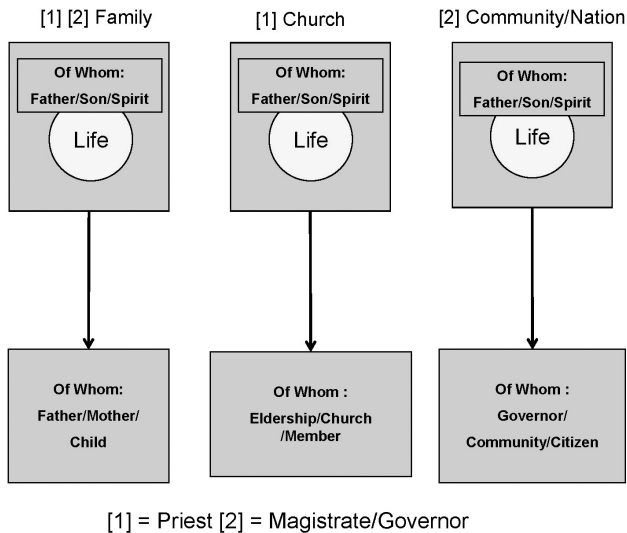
[1] [2] Family

Of Whom:
Father/Son/Spirit

Life

Of Whom:
Father/Mother/
Child

[1] Church

Of Whom:
Father/Son/Spirit

Life

Of Whom :
Eldership/Church
/Member

[2] Community/Nation

Of Whom:
Father/Son/Spirit

Life

Of Whom :
Governor/
Community/Citizen

[1] = Priest [2] = Magistrate/Governor